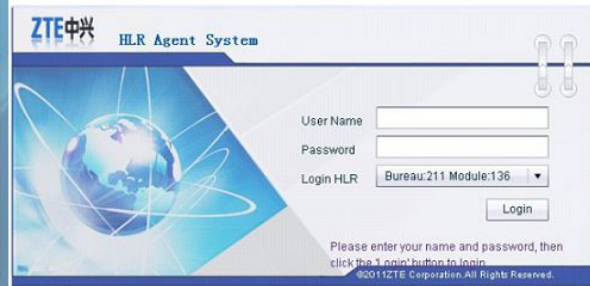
ZTE中兴 HLR Agent System

User Name

Password

Login HLR Bureau:211 Module:136

Login

Please enter your name and password, then click the 'Login' button to login.

©2011ZTE Corporation.All Rights Reserved.